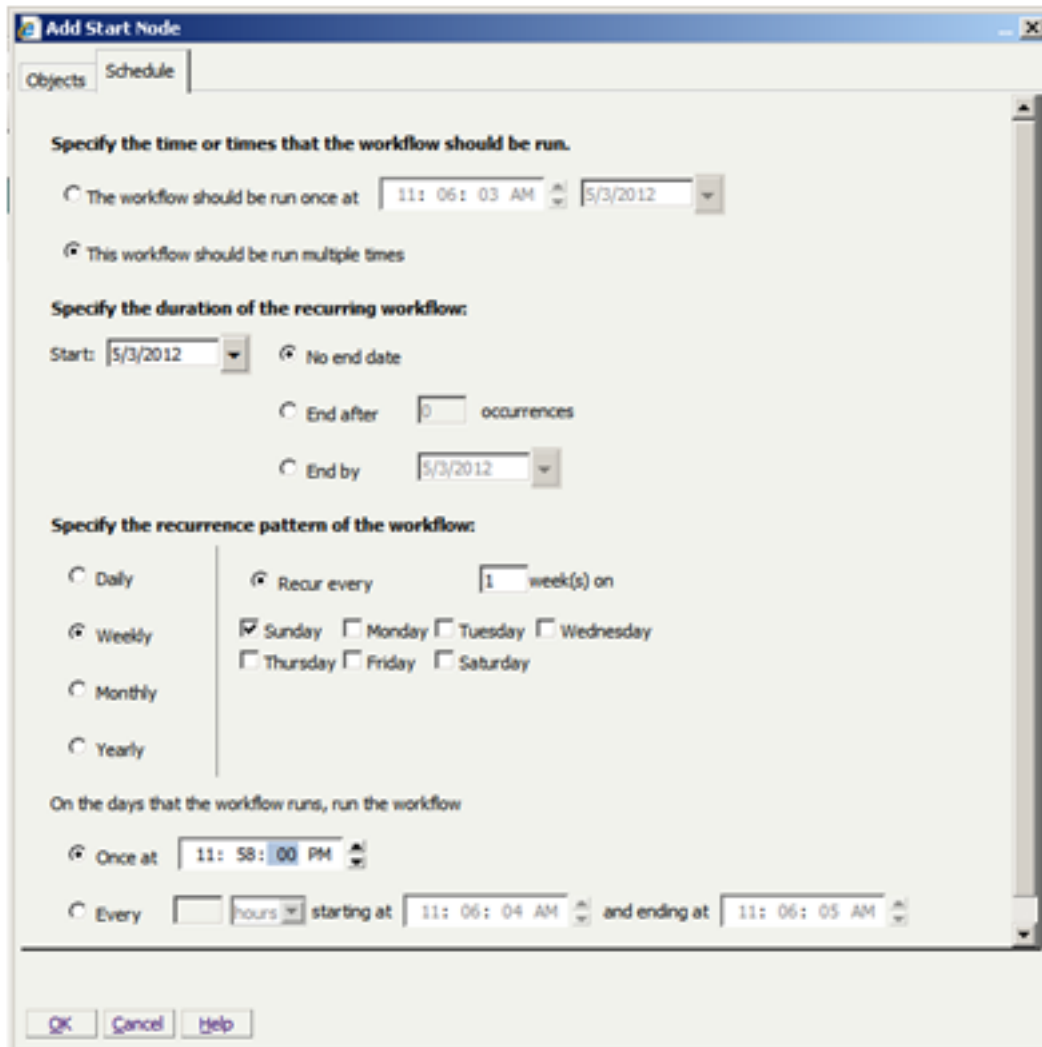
Add Start Node

Objects Schedule

Specify the time or times that the workflow should be run.

The workflow should be run once at 11: 06: 03 AM 5/3/2012

This workflow should be run multiple times

Specify the duration of the recurring workflow:

Start: 5/3/2012

No end date

End after 0 occurrences

End by 5/3/2012

Specify the recurrence pattern of the workflow:

Daily

Weekly

Monthly

Yearly

Recur every 1 week(s) on

Sunday Monday Tuesday Wednesday Thursday Friday Saturday

On the days that the workflow runs, run the workflow

Once at 11: 58: 00 PM

Every hours starting at 11: 06: 04 AM and ending at 11: 06: 05 AM

OK Cancel Help